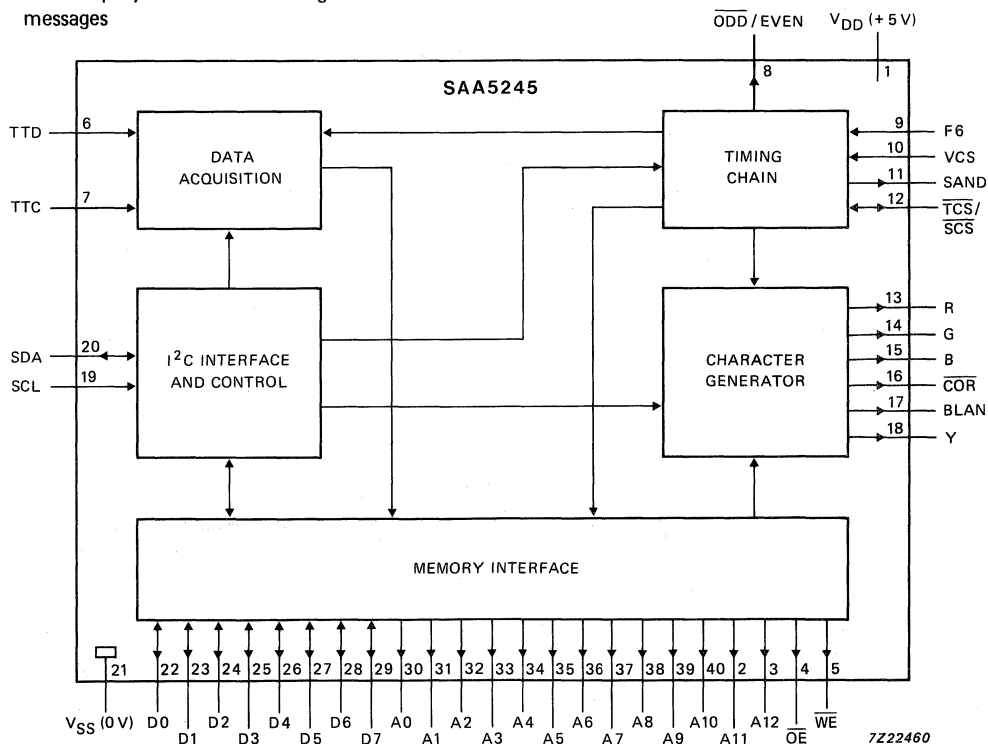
messages

$\overline{ODD}$ / EVEN
$V_{DD}$ (+5 V)
8
1
SAA5245
TTD
6
DATA ACQUISITION
TIMING CHAIN
9
F6
10
VCS
TTC
7
11
SAND
12
$\overline{TCS}$/ $\overline{SCS}$
13
R
14
G
SDA
20
$I^2C$ INTERFACE AND CONTROL
CHARACTER GENERATOR
15
B
SCL
19
16
$\overline{COR}$
17
BLAN
18
Y
MEMORY INTERFACE
21
22
23
24
25
26
27
28
29
30
31
32
33
34
35
36
37
38
39
40
2
3
4
5
$V_{SS}$ (0 V)
D0
D1
D2
D3
D4
D5
D6
D7
A0
A1
A2
A3
A4
A5
A6
A7
A8
A9
A10
A11
A12
$\overline{OE}$
$\overline{WE}$
7Z22460